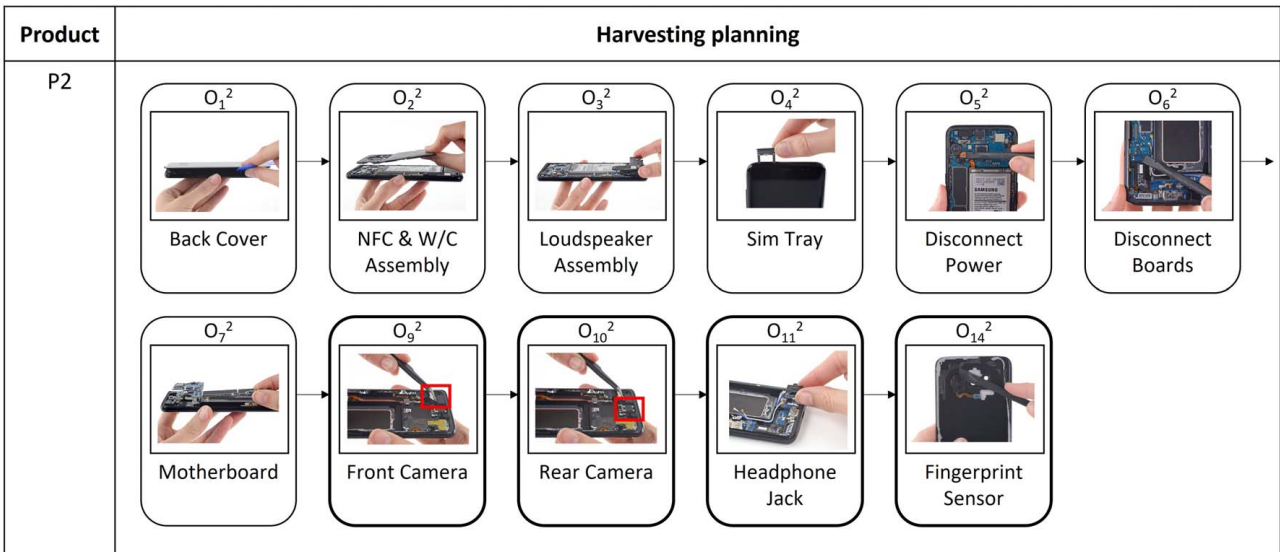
| Product | Harvesting planning |
|---|---|
| P2 | $O_1^2$ Back Cover → $O_2^2$ NFC & W/C Assembly → $O_3^2$ Loudspeaker Assembly → $O_4^2$ Sim Tray → $O_5^2$ Disconnect Power → $O_6^2$ Disconnect Boards → $O_7^2$ Motherboard → $O_9^2$ Front Camera → $O_{10}^2$ Rear Camera → $O_{11}^2$ Headphone Jack → $O_{14}^2$ Fingerprint Sensor |

SAMSUNG